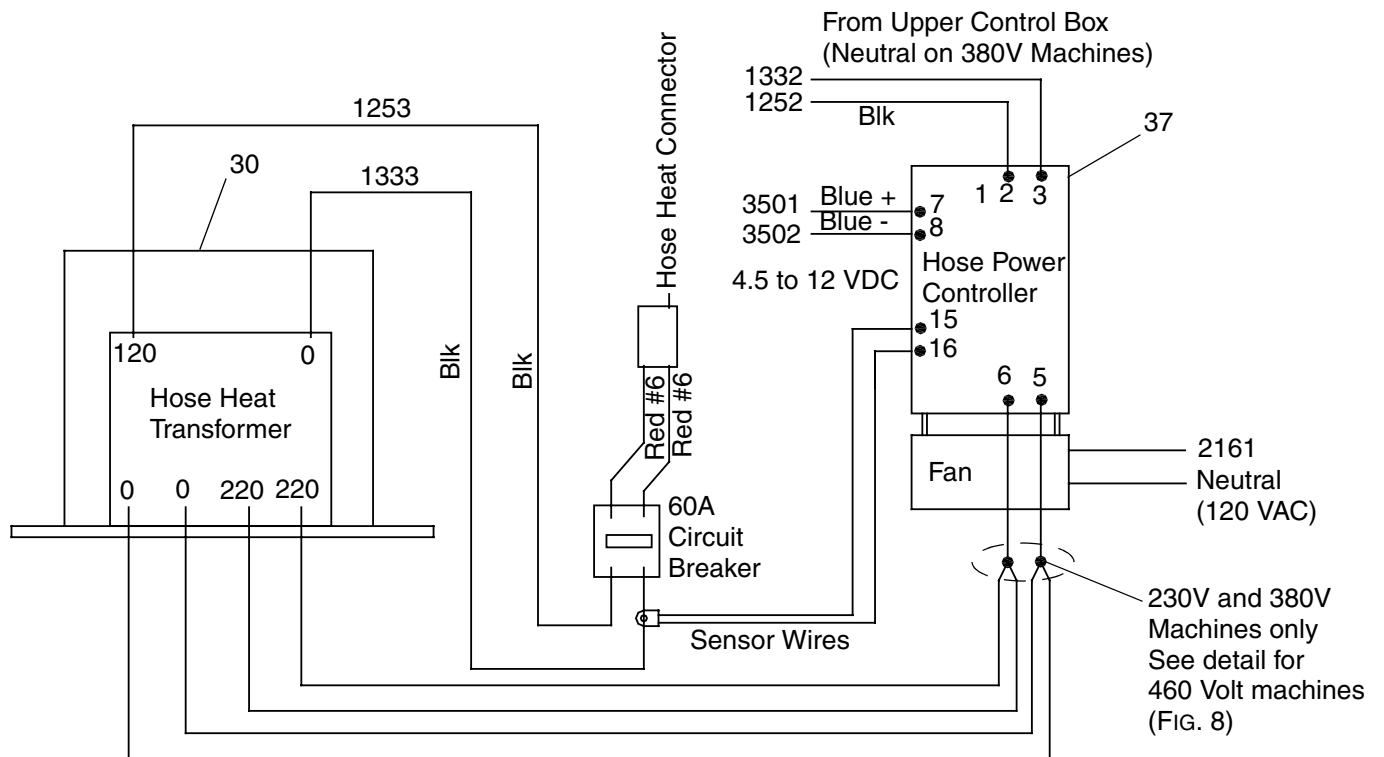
From Upper Control Box
(Neutral on 380V Machines)

1332
1252
Blk
37

1253
30
1333

Hose Heat Connector

1 2 3
3501
Blue +
7
3502
Blue -
8
4.5 to 12 VDC
Hose Power Controller
15
16
6 5

120
0
Hose Heat Transformer
0 0 220 220

Blk
Blk

Red #6
Red #6

60A Circuit Breaker

Fan
2161
Neutral
(120 VAC)

Sensor Wires

230V and 380V Machines only
See detail for 460 Volt machines
(FIG. 8)